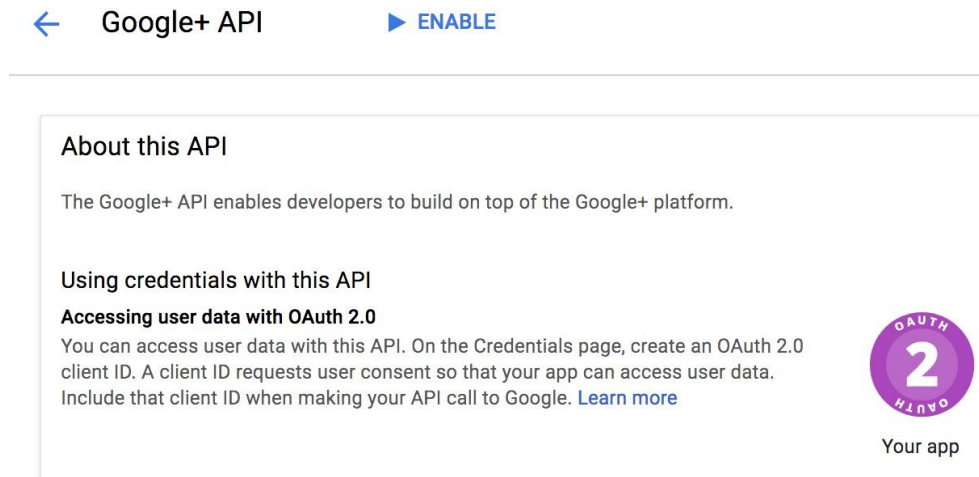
Google+ API
ENABLE

About this API

The Google+ API enables developers to build on top of the Google+ platform.

Using credentials with this API

Accessing user data with OAuth 2.0

You can access user data with this API. On the Credentials page, create an OAuth 2.0 client ID. A client ID requests user consent so that your app can access user data. Include that client ID when making your API call to Google. Learn more

OAUTH
2
OAUTH

Your app